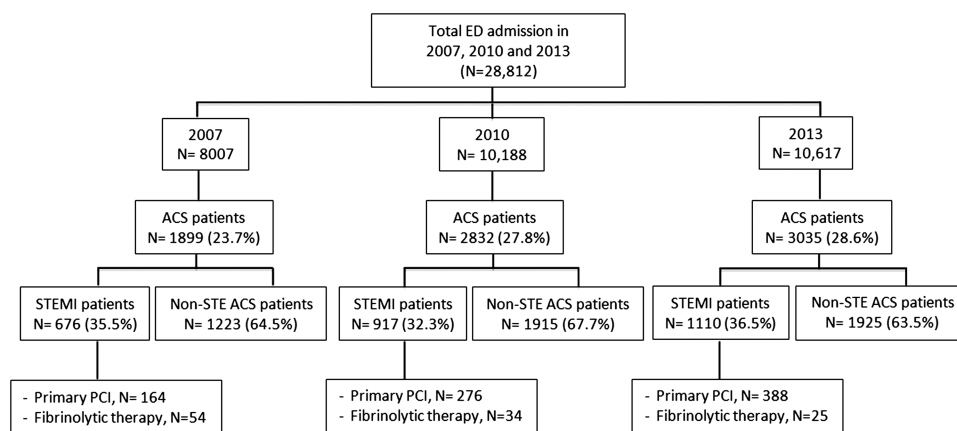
Total ED admission in 2007, 2010 and 2013 (N=28,812)

2007
N= 8007

ACS patients
N= 1899 (23.7%)

STEMI patients
N= 676 (35.5%)

Non-STE ACS patients
N= 1223 (64.5%)

- Primary PCI, N= 164
- Fibrinolytic therapy, N=54

2010
N= 10,188

ACS patients
N= 2832 (27.8%)

STEMI patients
N= 917 (32.3%)

Non-STE ACS patients
N= 1915 (67.7%)

- Primary PCI, N= 276
- Fibrinolytic therapy, N=34

2013
N= 10,617

ACS patients
N= 3035 (28.6%)

STEMI patients
N= 1110 (36.5%)

Non-STE ACS patients
N= 1925 (63.5%)

- Primary PCI, N= 388
- Fibrinolytic therapy, N=25